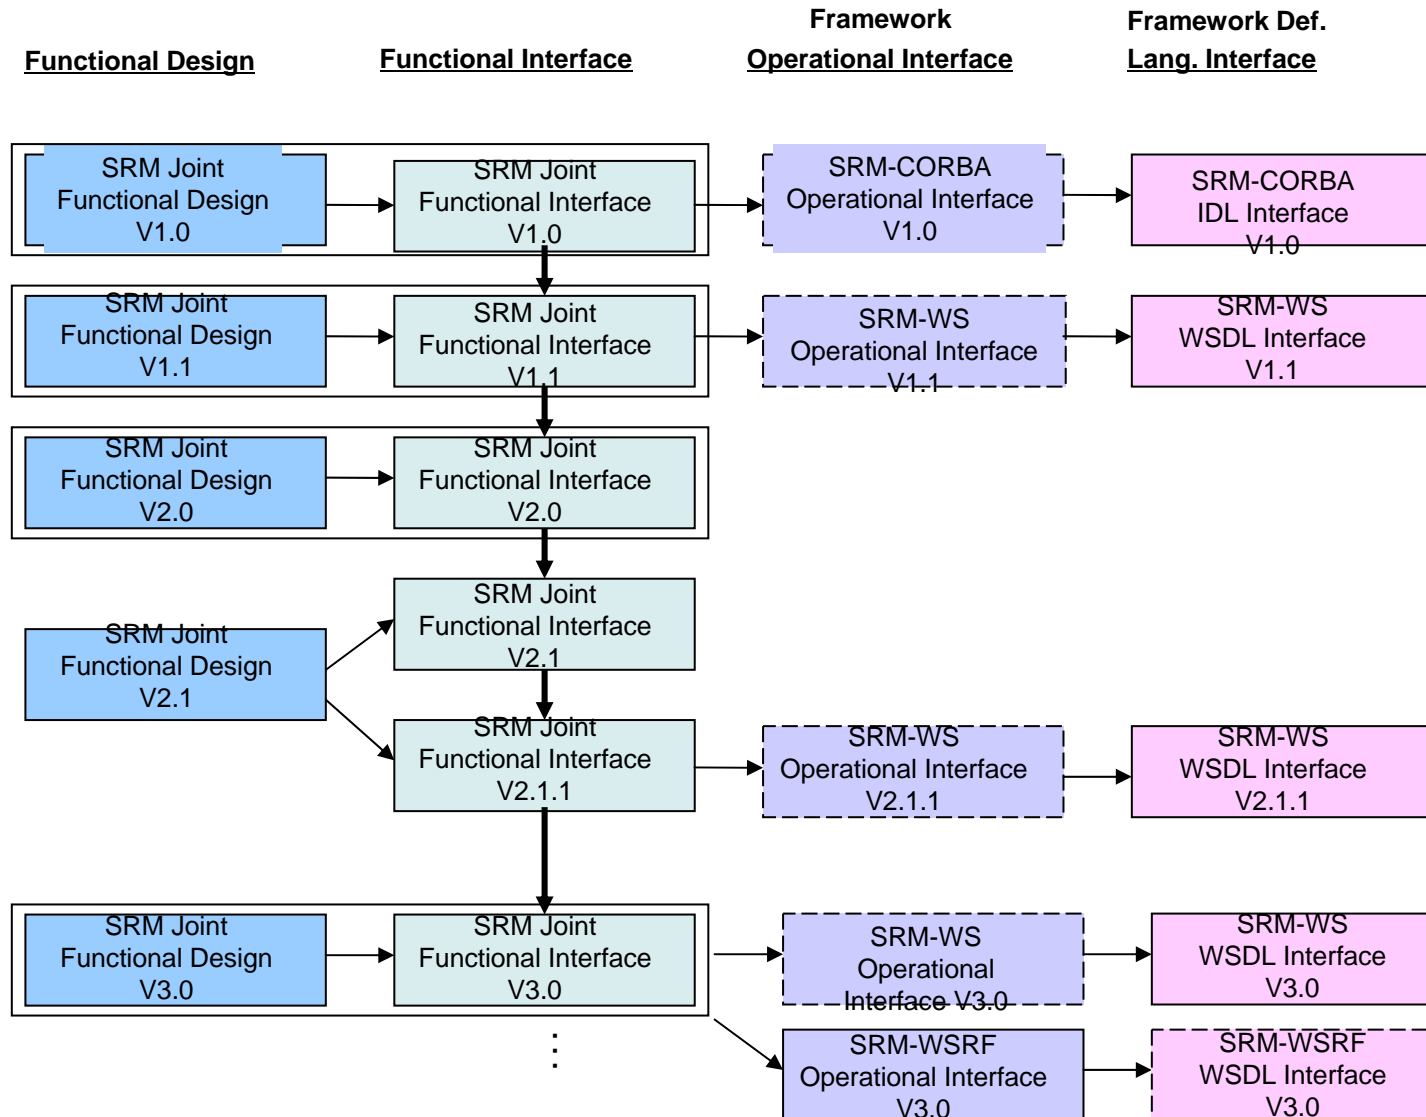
Functional Design

Functional Interface

Framework
Operational Interface

Framework Def.
Lang. Interface

SRM Joint Functional Design V1.0

SRM Joint Functional Interface V1.0

SRM-CORBA Operational Interface V1.0

SRM-CORBA IDL Interface V1.0

SRM Joint Functional Design V1.1

SRM Joint Functional Interface V1.1

SRM-WS Operational Interface V1.1

SRM-WS WSDL Interface V1.1

SRM Joint Functional Design V2.0

SRM Joint Functional Interface V2.0

SRM Joint Functional Interface V2.1

SRM Joint Functional Design V2.1

SRM Joint Functional Interface V2.1.1

SRM-WS Operational Interface V2.1.1

SRM-WS WSDL Interface V2.1.1

SRM Joint Functional Design V3.0

SRM Joint Functional Interface V3.0

SRM-WS Operational Interface V3.0

SRM-WS WSDL Interface V3.0

⋮

SRM-WSRF Operational Interface V3.0

SRM-WSRF WSDL Interface V3.0